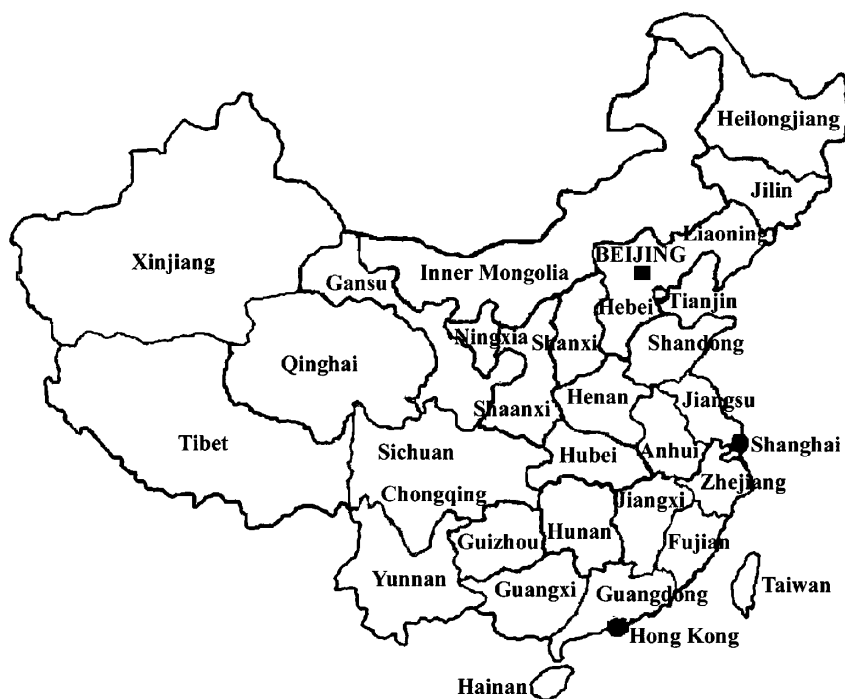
Heilongjiang
Jilin
Liaoning
Xinjiang
Gansu
Inner Mongolia
BEIJING
Hebei
Tianjin
Ningxia
Shanxi
Shandong
Qinghai
Henan
Jiangsu
Shaanxi
Tibet
Sichuan
Hubei
Anhui
Shanghai
Zhejiang
Chongqing
Jiangxi
Hunan
Guizhou
Fujian
Yunnan
Guangxi
Guangdong
Taiwan
Hong Kong
Hainan